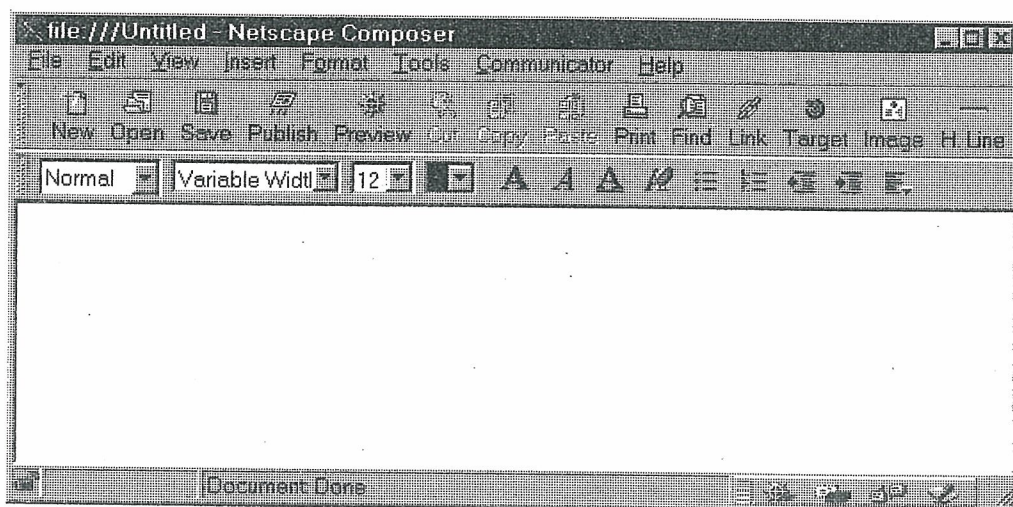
file:///Untitled - Netscape Composer

File Edit View Insert Format Tools Communicator Help

New Open Save Publish Preview Cut Copy Paste Print Find Link Target Image H. Line

Normal Variable Widtl 12

Document Done